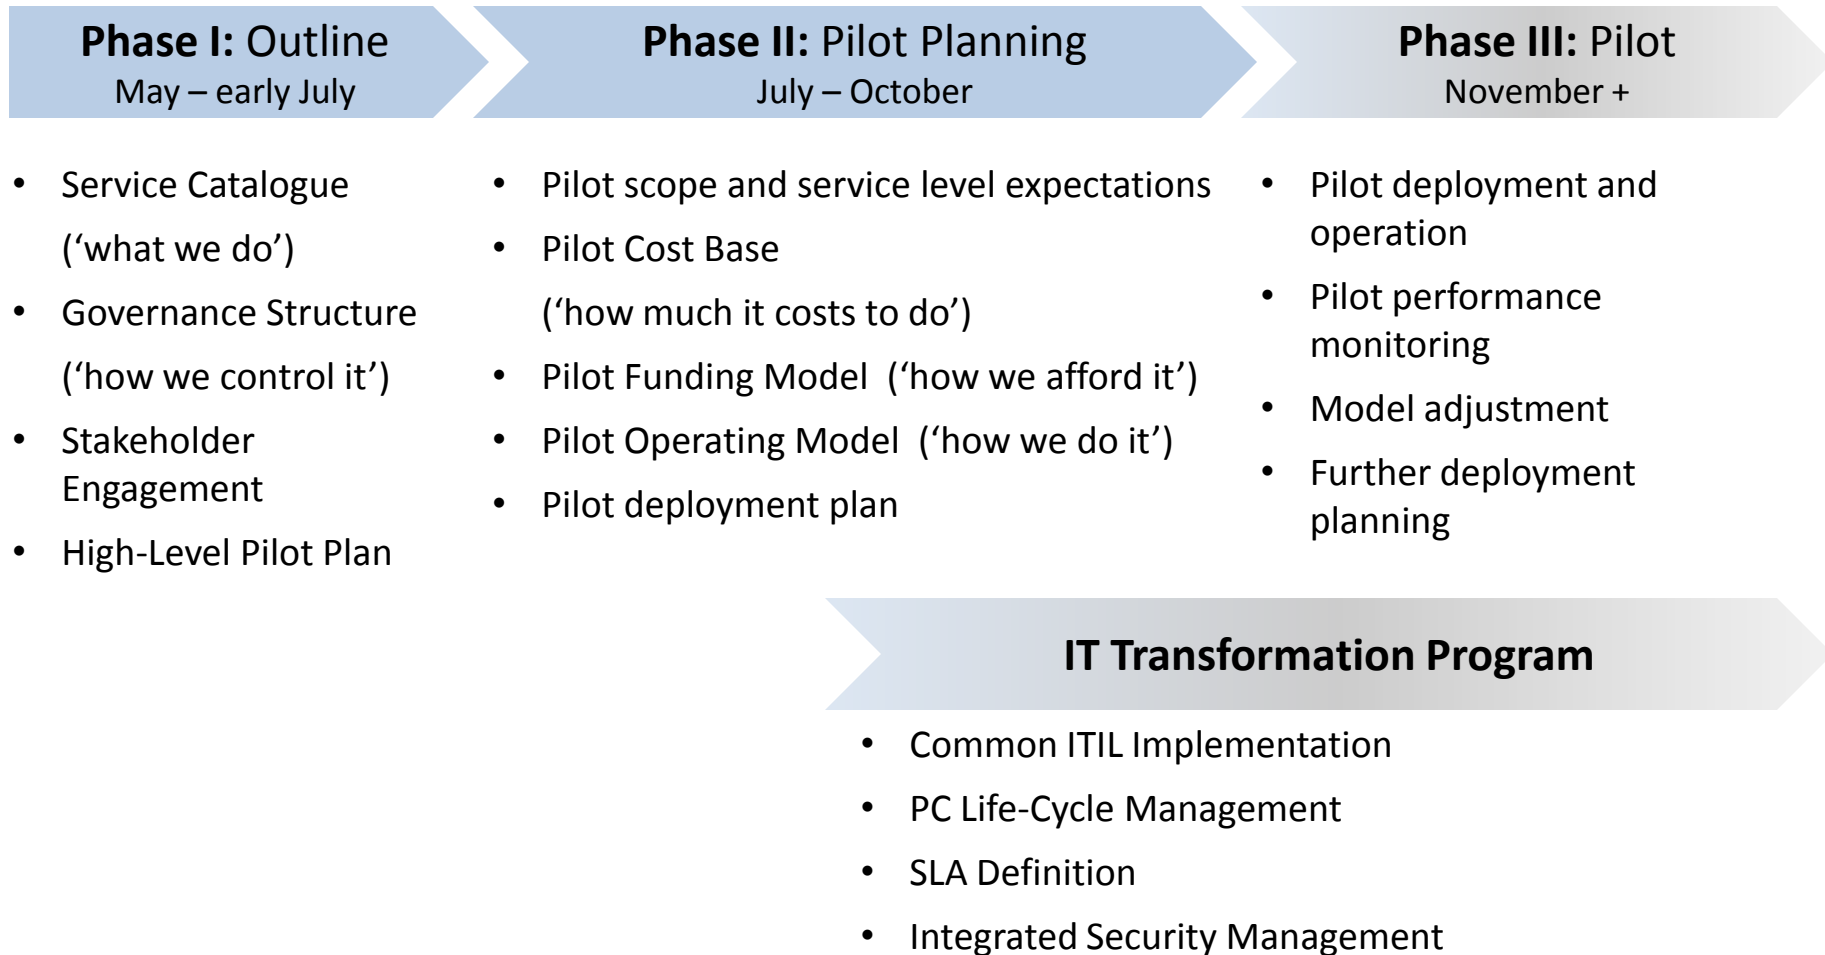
**Phase I:** Outline
May – early July

- Service Catalogue ('what we do')
- Governance Structure ('how we control it')
- Stakeholder Engagement
- High-Level Pilot Plan

**Phase II:** Pilot Planning
July – October

- Pilot scope and service level expectations
- Pilot Cost Base ('how much it costs to do')
- Pilot Funding Model ('how we afford it')
- Pilot Operating Model ('how we do it')
- Pilot deployment plan

**Phase III:** Pilot
November +

- Pilot deployment and operation
- Pilot performance monitoring
- Model adjustment
- Further deployment planning

**IT Transformation Program**

- Common ITIL Implementation
- PC Life-Cycle Management
- SLA Definition
- Integrated Security Management